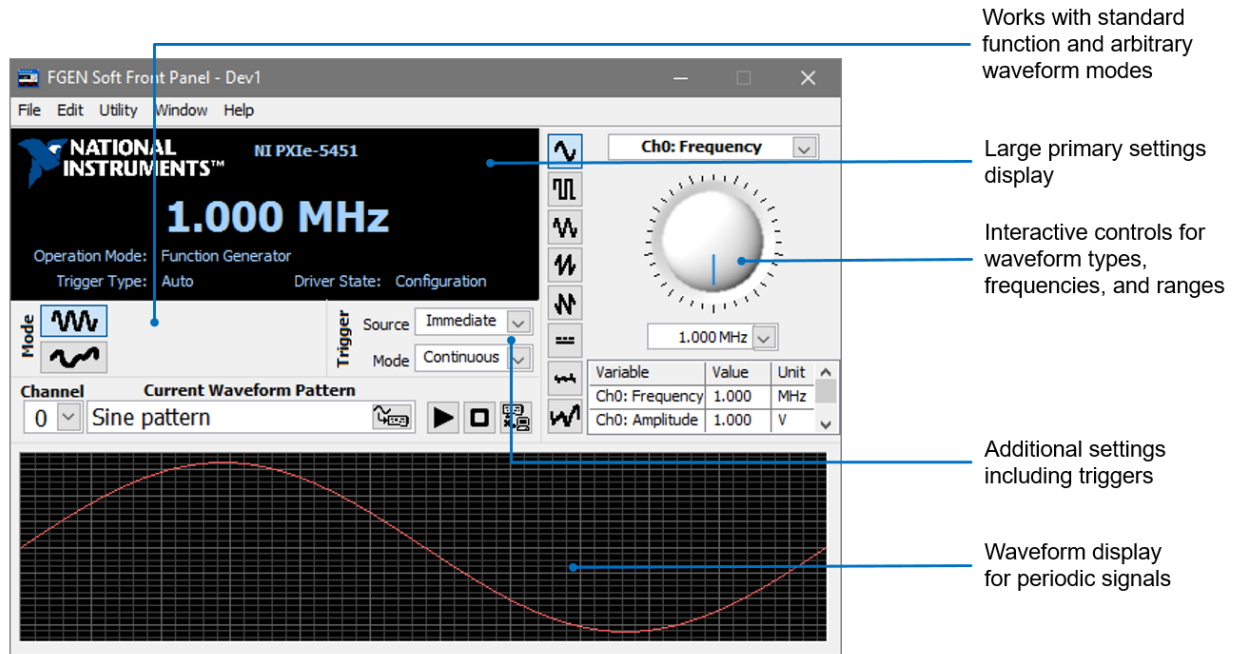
FGEN Soft Front Panel - Dev1

File Edit Utility Window Help

NATIONAL INSTRUMENTS™

NI PXIe-5451

1.000 MHz

Operation Mode: Function Generator

Trigger Type: Auto

Driver State: Configuration

Mode

Trigger

Source Immediate

Mode Continuous

Channel

Current Waveform Pattern

0

Sine pattern

Ch0: Frequency

1.000 MHz

| Variable | Value | Unit |
|---|---|---|
| Ch0: Frequency | 1.000 | MHz |
| Ch0: Amplitude | 1.000 | V |

Works with standard function and arbitrary waveform modes

Large primary settings display

Interactive controls for waveform types, frequencies, and ranges

Additional settings including triggers

Waveform display for periodic signals